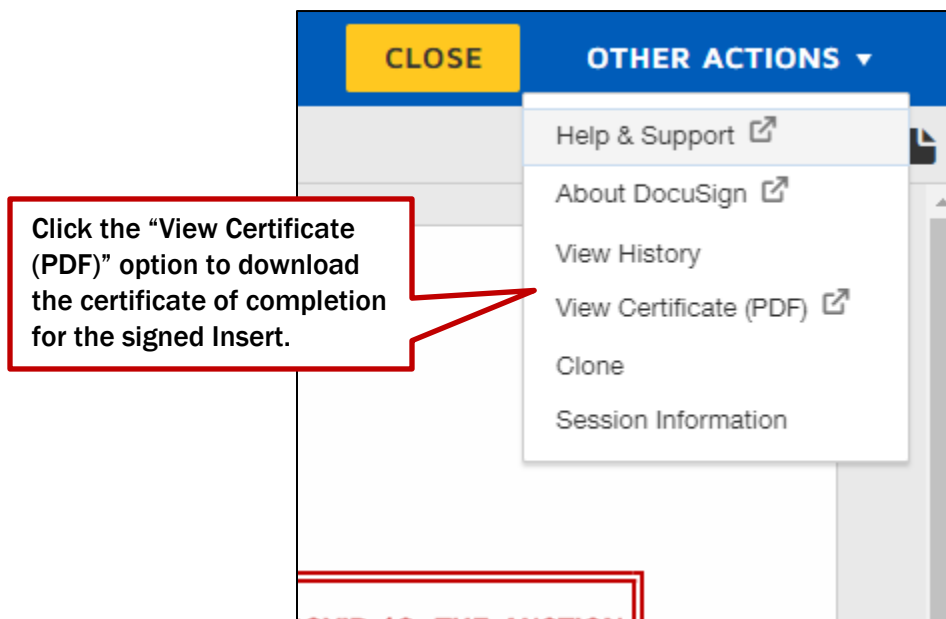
CLOSE
OTHER ACTIONS ▾

Help & Support
About DocuSign
View History
View Certificate (PDF)
Clone
Session Information

Click the "View Certificate (PDF)" option to download the certificate of completion for the signed Insert.

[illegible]